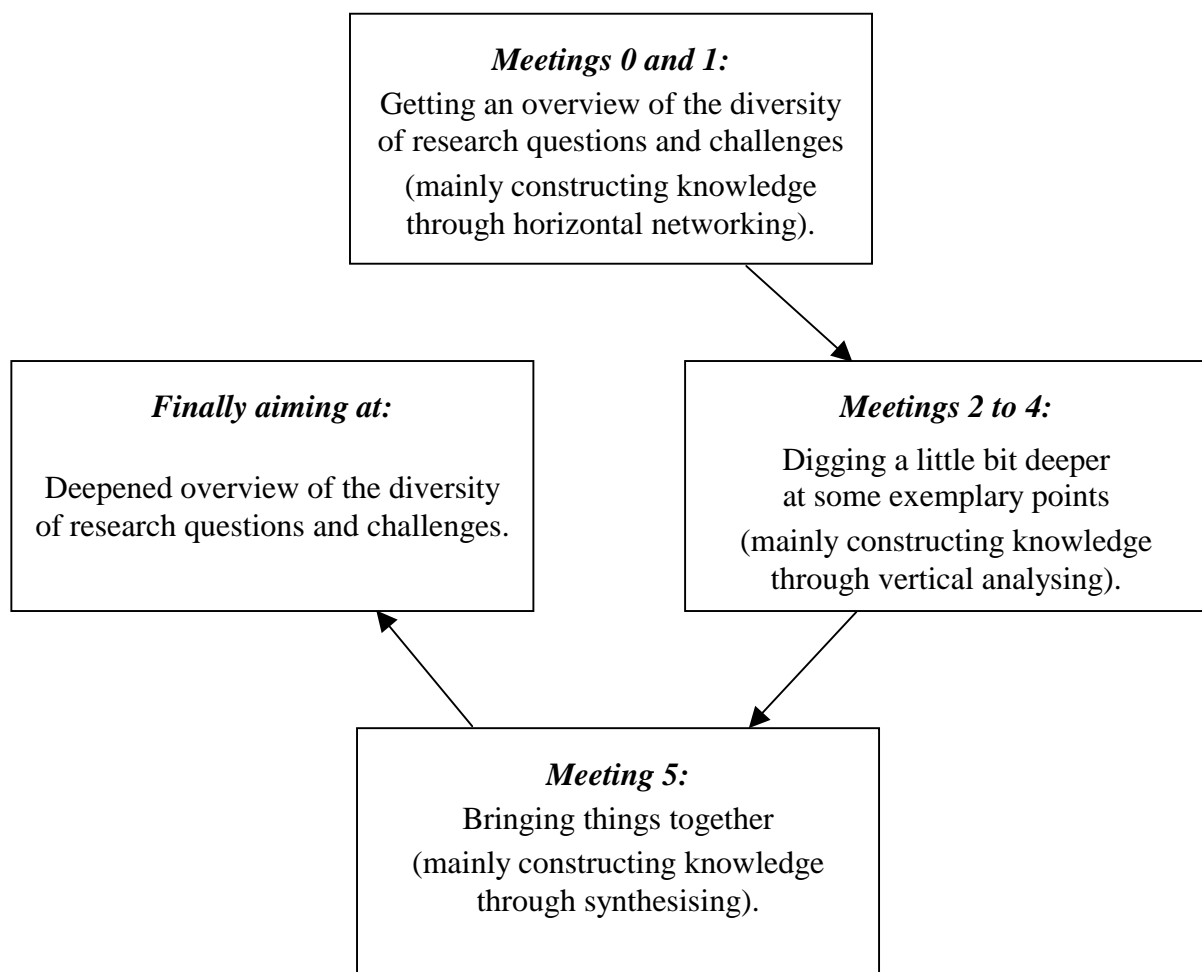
Meetings 0 and 1:
Getting an overview of the diversity of research questions and challenges (mainly constructing knowledge through horizontal networking).

Meetings 2 to 4:
Digging a little bit deeper at some exemplary points (mainly constructing knowledge through vertical analysing).

Meeting 5:
Bringing things together (mainly constructing knowledge through synthesising).

Finally aiming at:
Deepened overview of the diversity of research questions and challenges.